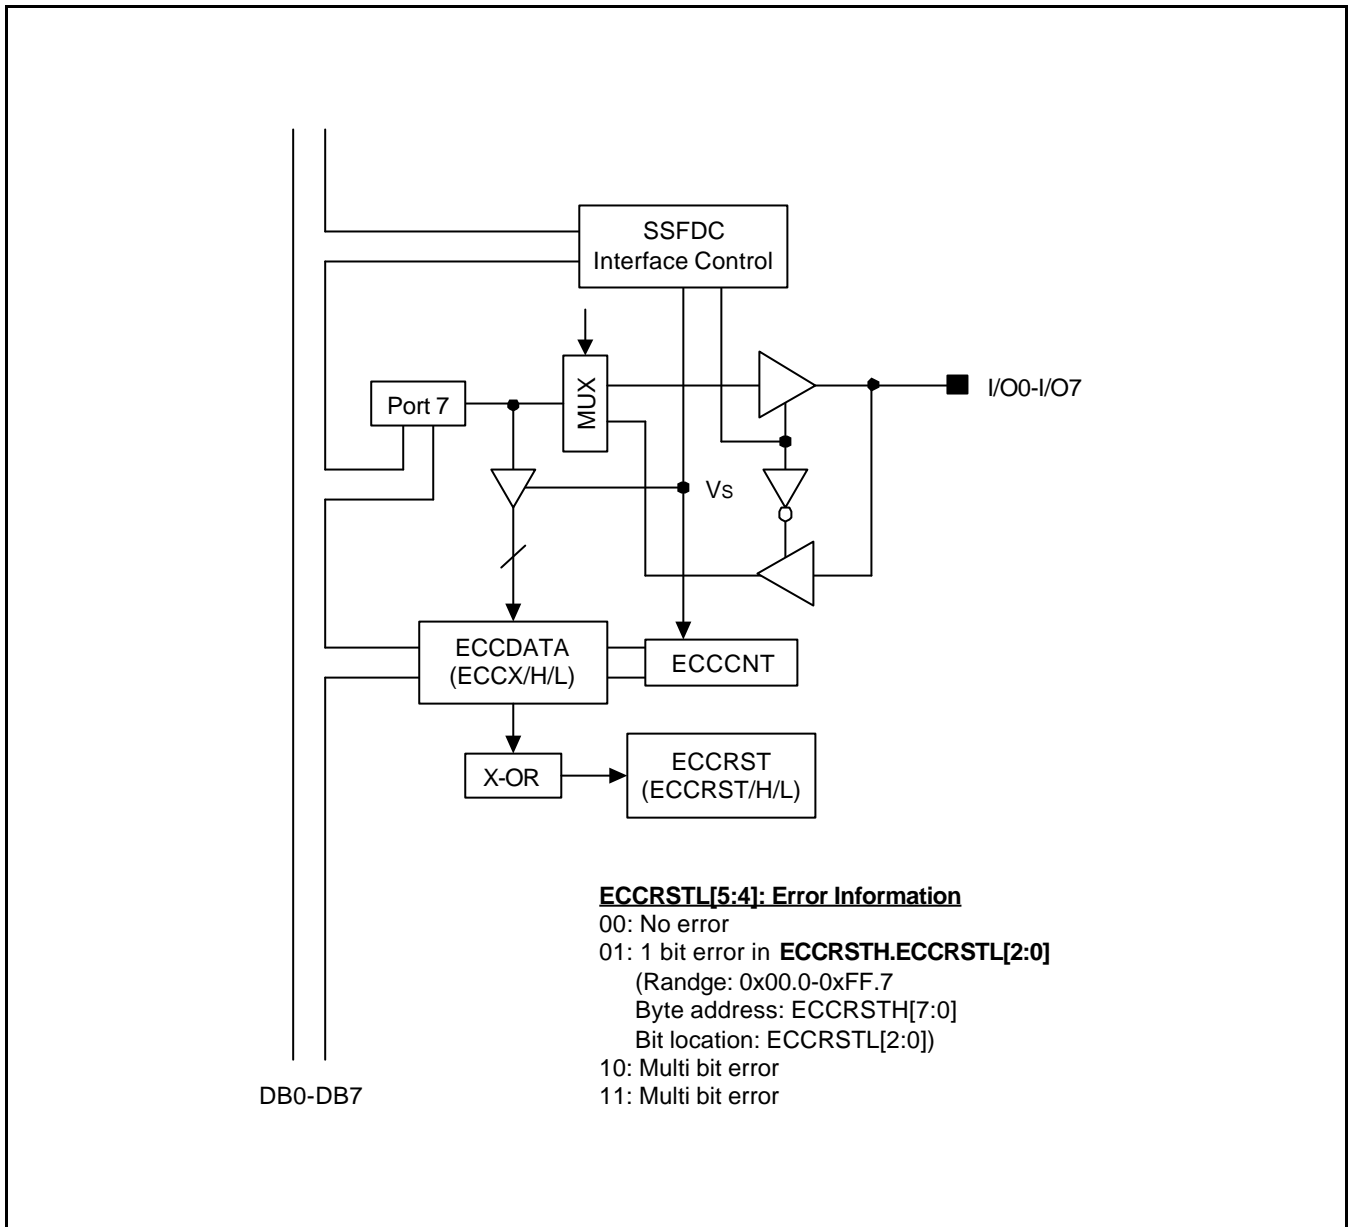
SSFDC
Interface Control

MUX

Port 7

I/O0-I/O7

Vs

ECCDATA
(ECCX/H/L)

ECCCNT

X-OR

ECCRST
(ECCRST/H/L)

ECCRSTL[5:4]: Error Information
00: No error
01: 1 bit error in ECCRSTH.ECCRSTL[2:0]
(Randge: 0x00.0-0xFF.7
Byte address: ECCRSTH[7:0]
Bit location: ECCRSTL[2:0])
10: Multi bit error
11: Multi bit error

DB0-DB7